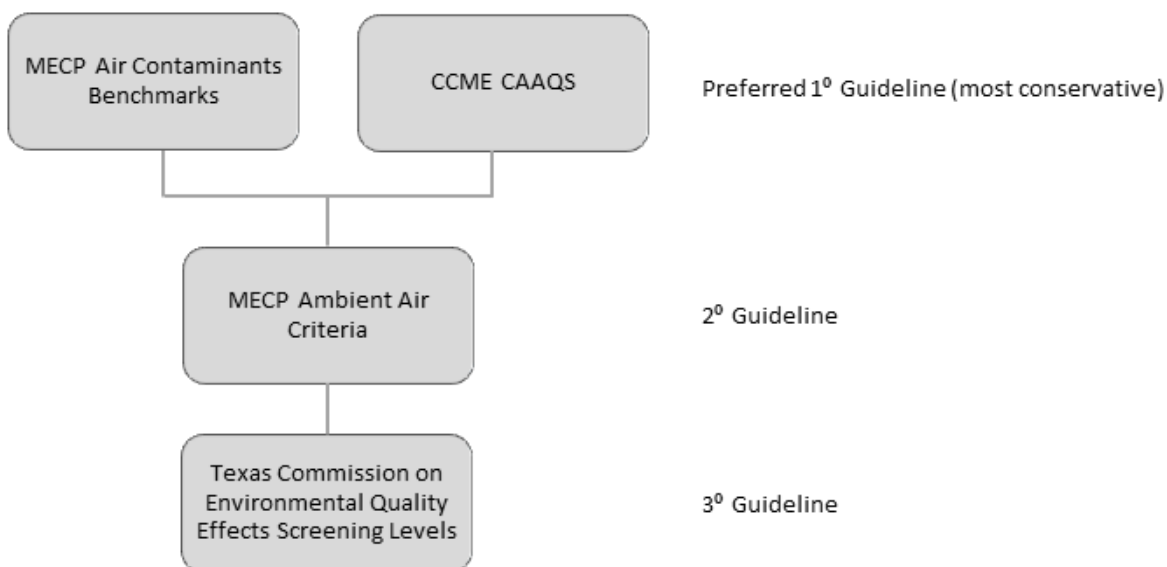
MECP Air Contaminants Benchmarks

CCME CAAQS

Preferred 1$^{o}$ Guideline (most conservative)

MECP Ambient Air Criteria

2$^{o}$ Guideline

Texas Commission on Environmental Quality Effects Screening Levels

3$^{o}$ Guideline